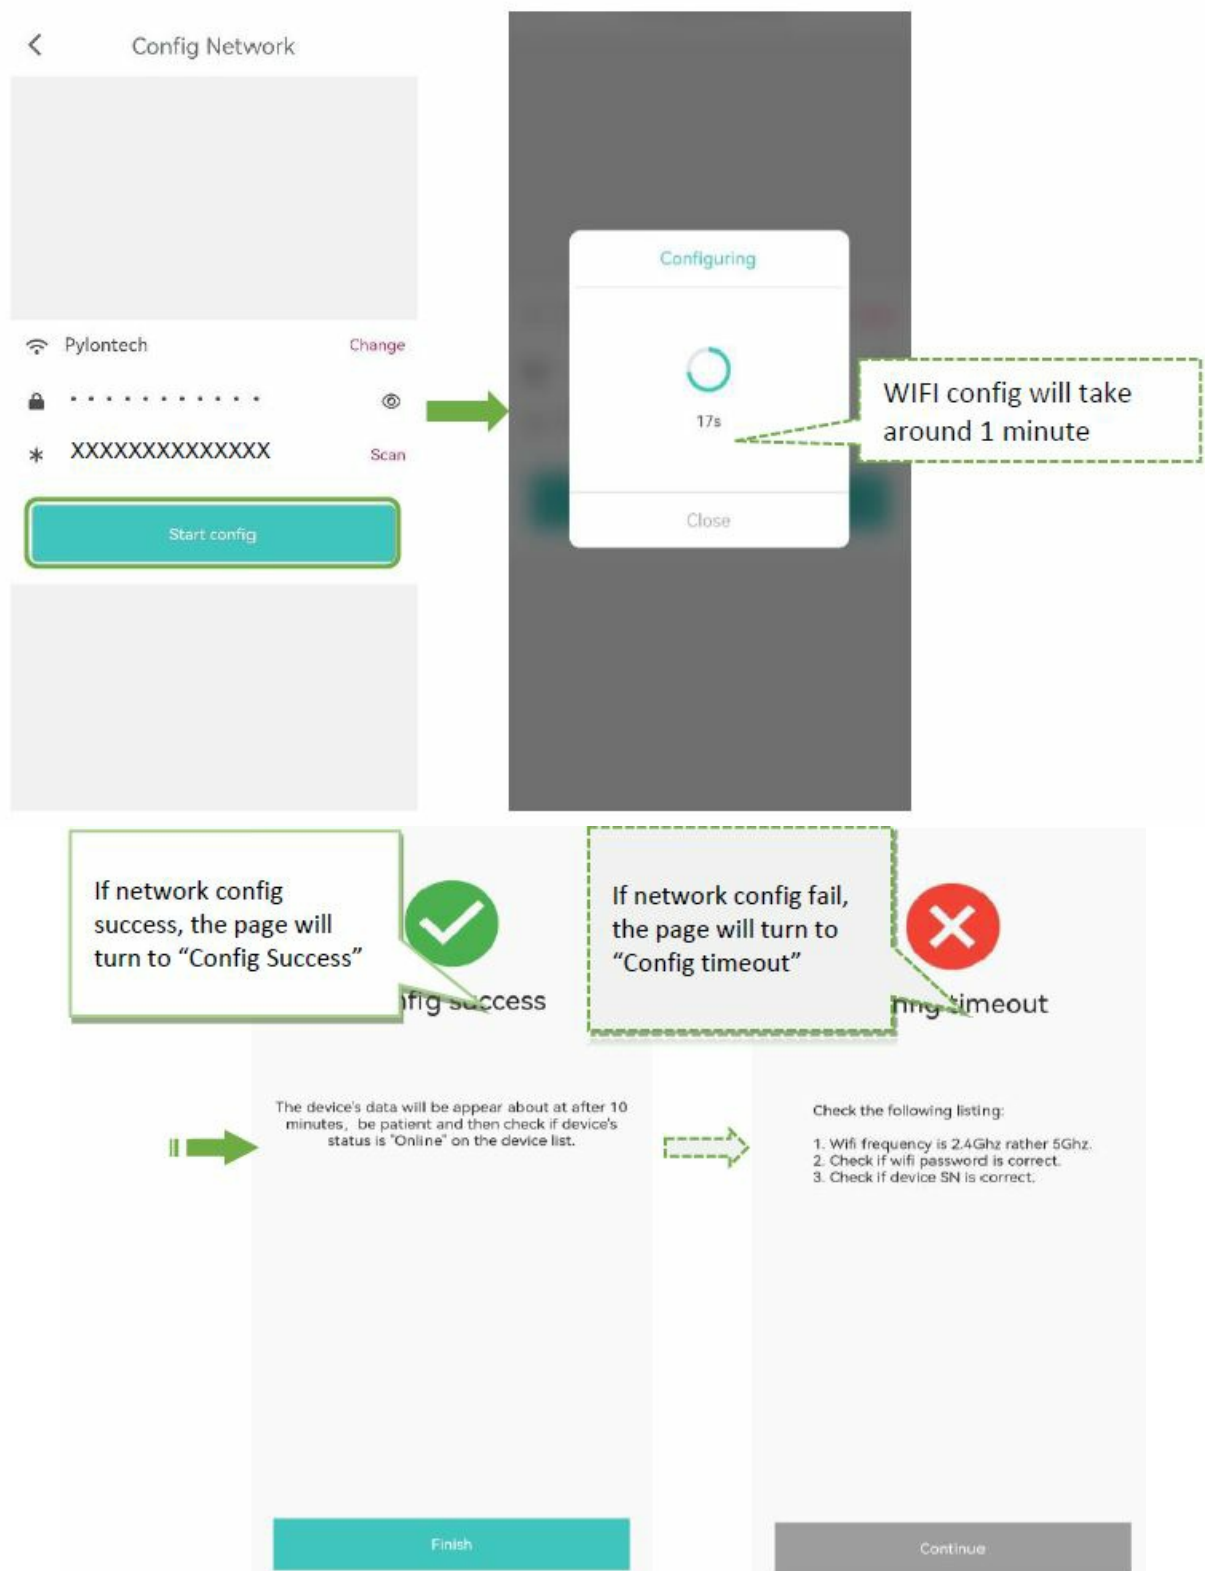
Config Network

Pylontech Change

• • • • • • • • • • •

XXXXXXXXXXXXXX Scan

Start config

Configuring

17s

Close

WIFI config will take around 1 minute

If network config success, the page will turn to “Config Success”

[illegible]fig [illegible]ccess

The device's data will be appear about at after 10 minutes, be patient and then check if device's status is "Online" on the device list.

Finish

If network config fail, the page will turn to “Config timeout”

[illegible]timeout

Check the following listing:

1. Wifi frequency is 2.4Ghz rather 5Ghz.
2. Check if wifi password is correct.
3. Check if device SN is correct.

Continue